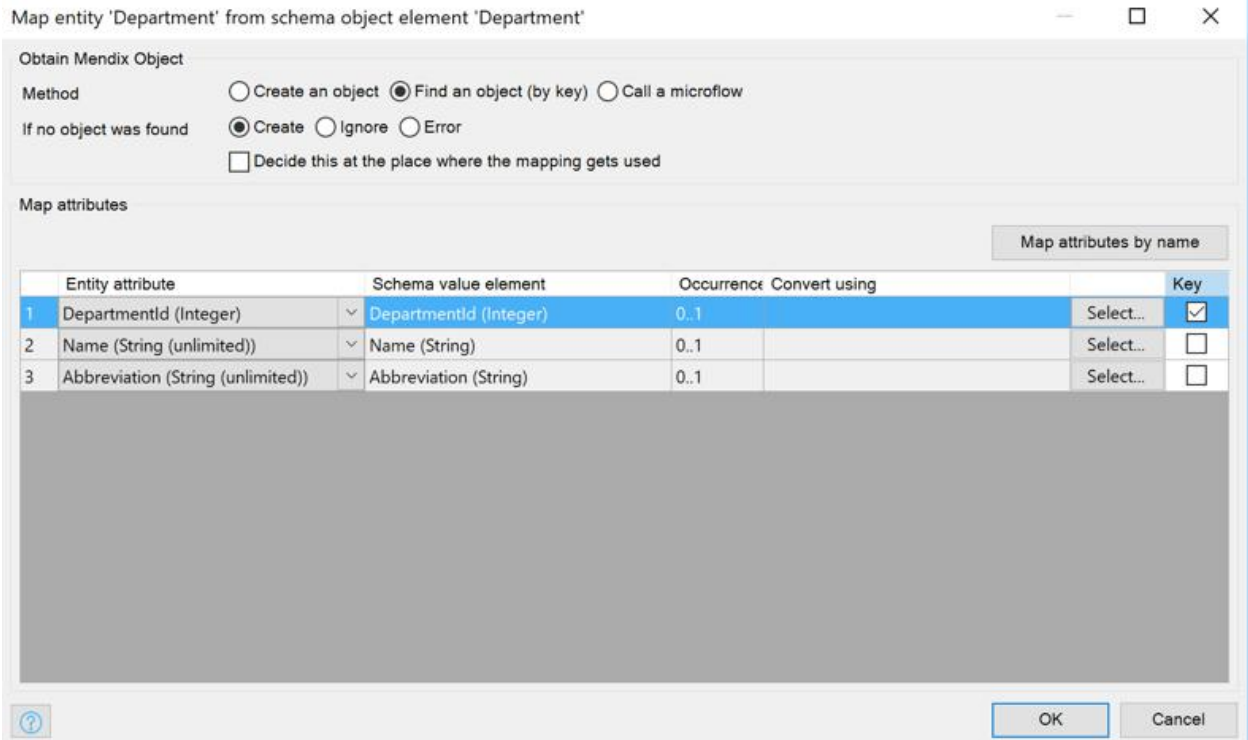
Map entity 'Department' from schema object element 'Department'

Obtain Mendix Object

Method ◯ Create an object ◉ Find an object (by key) ◯ Call a microflow

If no object was found ◉ Create ◯ Ignore ◯ Error

☐ Decide this at the place where the mapping gets used

Map attributes

Map attributes by name

| | Entity attribute | Schema value element | Occurrence | Convert using | | Key |
|---|---|---|---|---|---|---|
| 1 | DepartmentId (Integer) | DepartmentId (Integer) | 0..1 | | Select... | ☑ |
| 2 | Name (String (unlimited)) | Name (String) | 0..1 | | Select... | ☐ |
| 3 | Abbreviation (String (unlimited)) | Abbreviation (String) | 0..1 | | Select... | ☐ |

OK Cancel